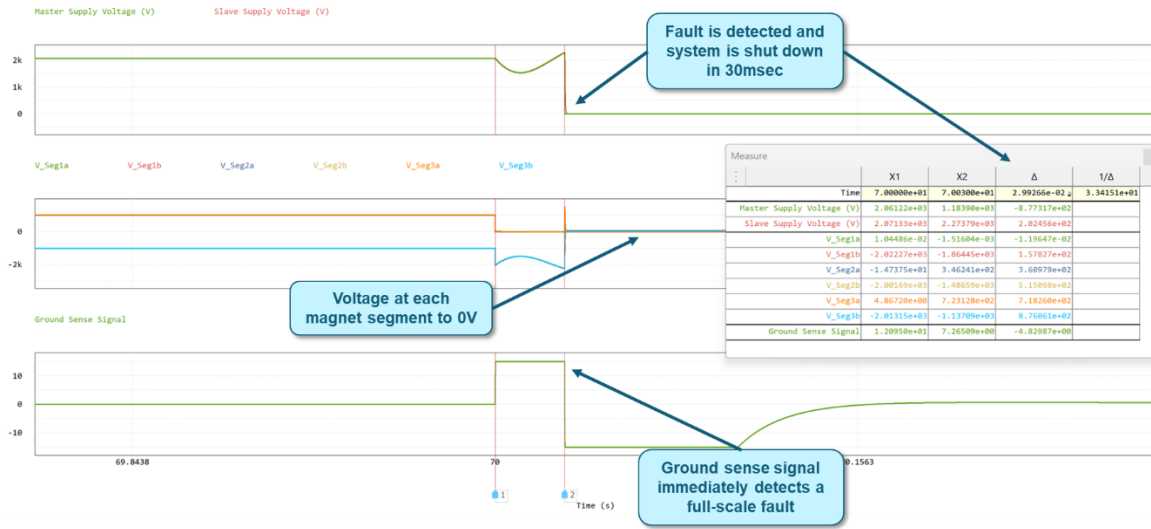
Master Supply Voltage (V)   Slave Supply Voltage (V)

2k
1k
0

Fault is detected and system is shut down in 30msec

V_Seg1a   V_Seg1b   V_Seg2a   V_Seg2b   V_Seg3a   V_Seg3b

0
-2k

Measure

| | X1 | X2 | Δ | 1/Δ |
|---|---|---|---|---|
| Time | 7.00000e+01 | 7.00300e+01 | 2.99266e-02 | 3.34151e+01 |
| Master Supply Voltage (V) | 2.06122e+03 | 1.18390e+03 | -8.77317e+02 | |
| Slave Supply Voltage (V) | 2.07133e+03 | 2.27379e+03 | 2.02456e+02 | |
| V_Seg1a | 1.04486e-02 | -1.51604e-03 | -1.19647e-02 | |
| V_Seg1b | -2.02227e+03 | -1.86445e+03 | 1.57827e+02 | |
| V_Seg2a | -1.47375e+01 | 3.46241e+02 | 3.60979e+02 | |
| V_Seg2b | -2.00169e+03 | -1.48659e+03 | 5.15098e+02 | |
| V_Seg3a | 4.86720e+00 | 7.23128e+02 | 7.18260e+02 | |
| V_Seg3b | -2.01315e+03 | -1.13709e+03 | 8.76061e+02 | |
| Ground Sense Signal | 1.20950e+01 | 7.26509e+00 | -4.82987e+00 | |

Voltage at each magnet segment to 0V

Ground Sense Signal

10
0
-10

69.8438   70   70.1563

1   2
Time (s)

Ground sense signal immediately detects a full-scale fault